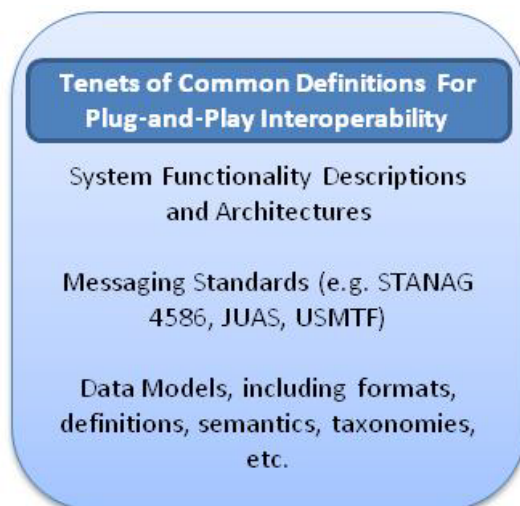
Tenets of Common Definitions For Plug-and-Play Interoperability

System Functionality Descriptions and Architectures

Messaging Standards (e.g. STANAG 4586, JUAS, USMTF)

Data Models, including formats, definitions, semantics, taxonomies, etc.